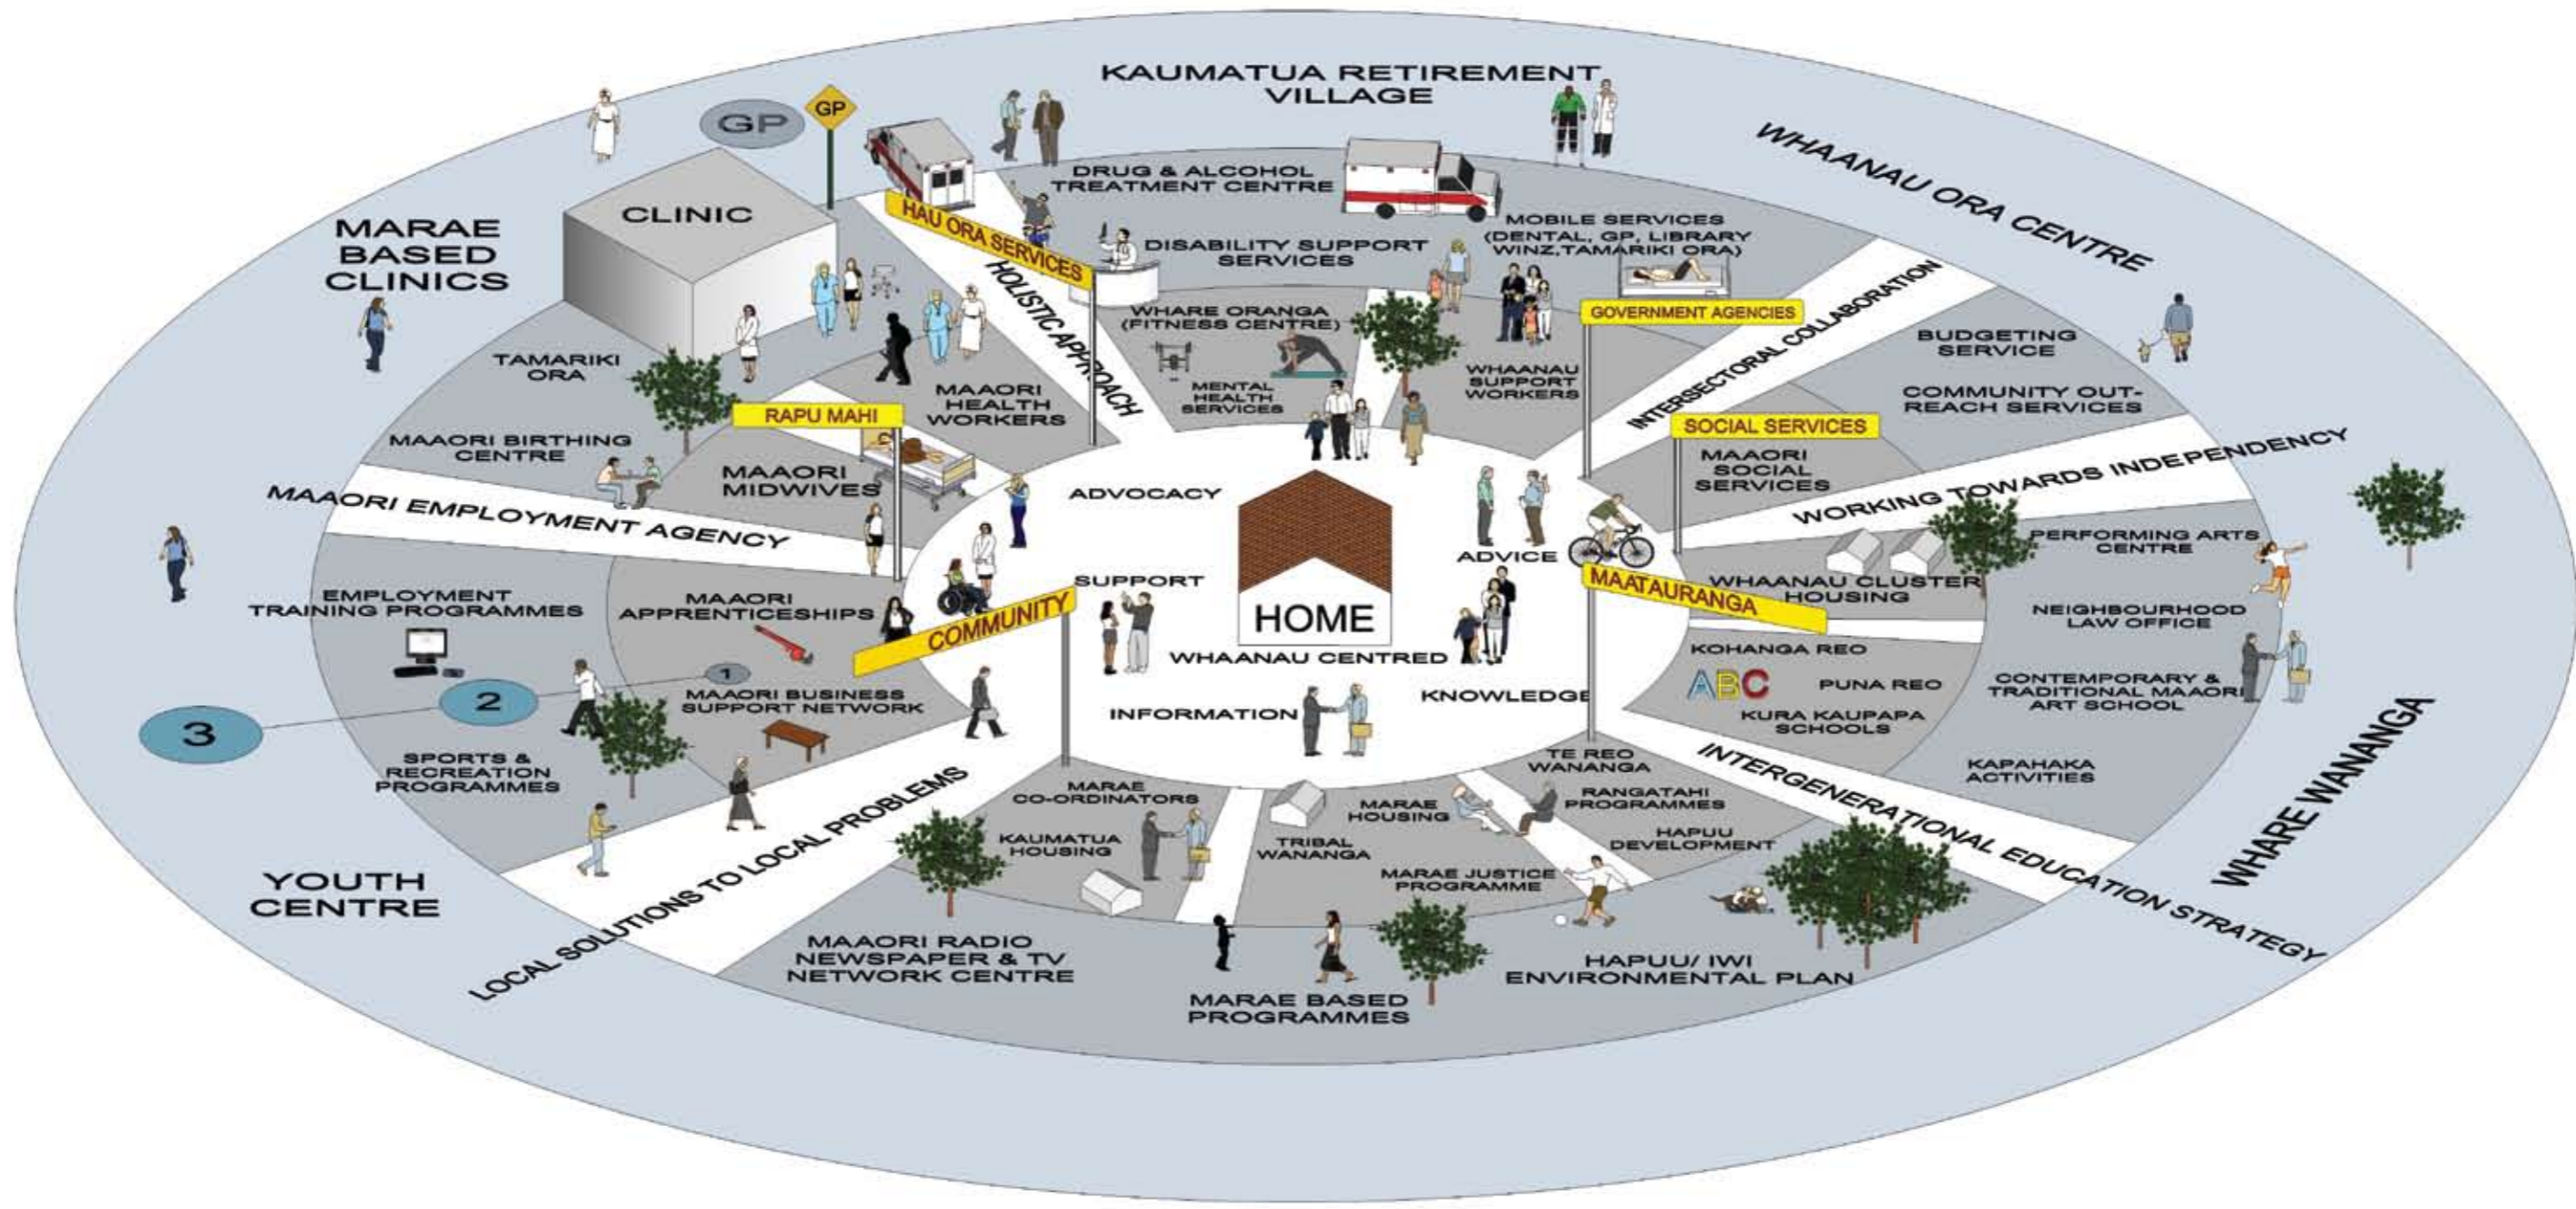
KAUMATUA RETIREMENT VILLAGE

GP

GP

CLINIC

MARAE BASED CLINICS

WHAANAU ORA CENTRE

HAU ORA SERVICES

HOLISTIC APPROACH

DRUG & ALCOHOL TREATMENT CENTRE

DISABILITY SUPPORT SERVICES

MOBILE SERVICES (DENTAL, GP, LIBRARY WINZ,TAMARIKI ORA)

WHARE ORANGA (FITNESS CENTRE)

MENTAL HEALTH SERVICES

GOVERNMENT AGENCIES

WHAANAU SUPPORT WORKERS

INTERSECTORAL COLLABORATION

BUDGETING SERVICE

COMMUNITY OUT-REACH SERVICES

TAMARIKI ORA

MAAORI HEALTH WORKERS

RAPU MAHI

MAAORI BIRTHING CENTRE

MAAORI MIDWIVES

SOCIAL SERVICES

MAAORI SOCIAL SERVICES

WORKING TOWARDS INDEPENDENCY

ADVOCACY

MAAORI EMPLOYMENT AGENCY

ADVICE

PERFORMING ARTS CENTRE

EMPLOYMENT TRAINING PROGRAMMES

MAAORI APPRENTICESHIPS

SUPPORT

COMMUNITY

HOME

MAATAURANGA

WHAANAU CLUSTER HOUSING

NEIGHBOURHOOD LAW OFFICE

WHAANAU CENTRED

KOHANGA REO

1

2

3

MAAORI BUSINESS SUPPORT NETWORK

INFORMATION

KNOWLEDGE

ABC

PUNA REO

KURA KAUPAPA SCHOOLS

CONTEMPORARY & TRADITIONAL MAAORI ART SCHOOL

SPORTS & RECREATION PROGRAMMES

TE REO WANANGA

KAPAHAKA ACTIVITIES

WHARE WANANGA

LOCAL SOLUTIONS TO LOCAL PROBLEMS

MARAE CO-ORDINATORS

MARAE HOUSING

RANGATAHI PROGRAMMES

INTERGENERATIONAL EDUCATION STRATEGY

KAUMATUA HOUSING

TRIBAL WANANGA

HAPUU DEVELOPMENT

YOUTH CENTRE

MARAE JUSTICE PROGRAMME

MAAORI RADIO NEWSPAPER & TV NETWORK CENTRE

HAPUU/ IWI ENVIRONMENTAL PLAN

MARAE BASED PROGRAMMES